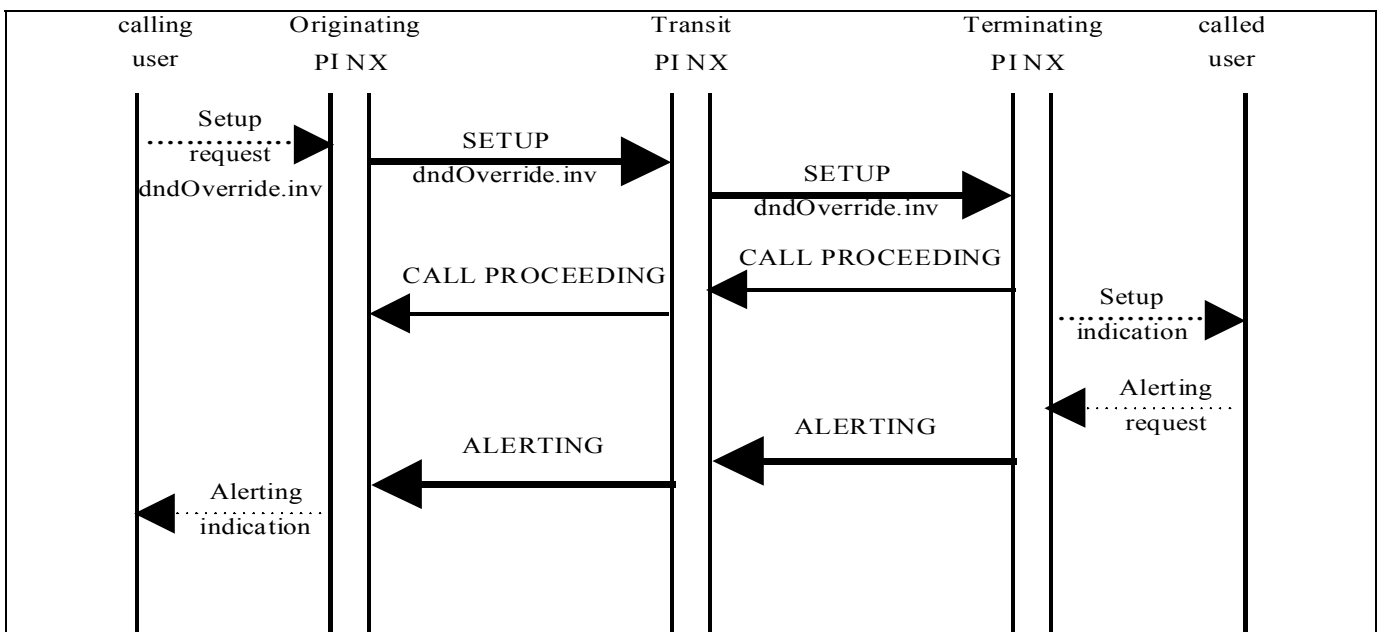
calling user

Originating PINX

Transit PINX

Terminating PINX

called user

Setup request dndOverride.inv

SETUP dndOverride.inv

SETUP dndOverride.inv

CALL PROCEEDING

CALL PROCEEDING

Setup indication

Alerting request

ALERTING

ALERTING

Alerting indication